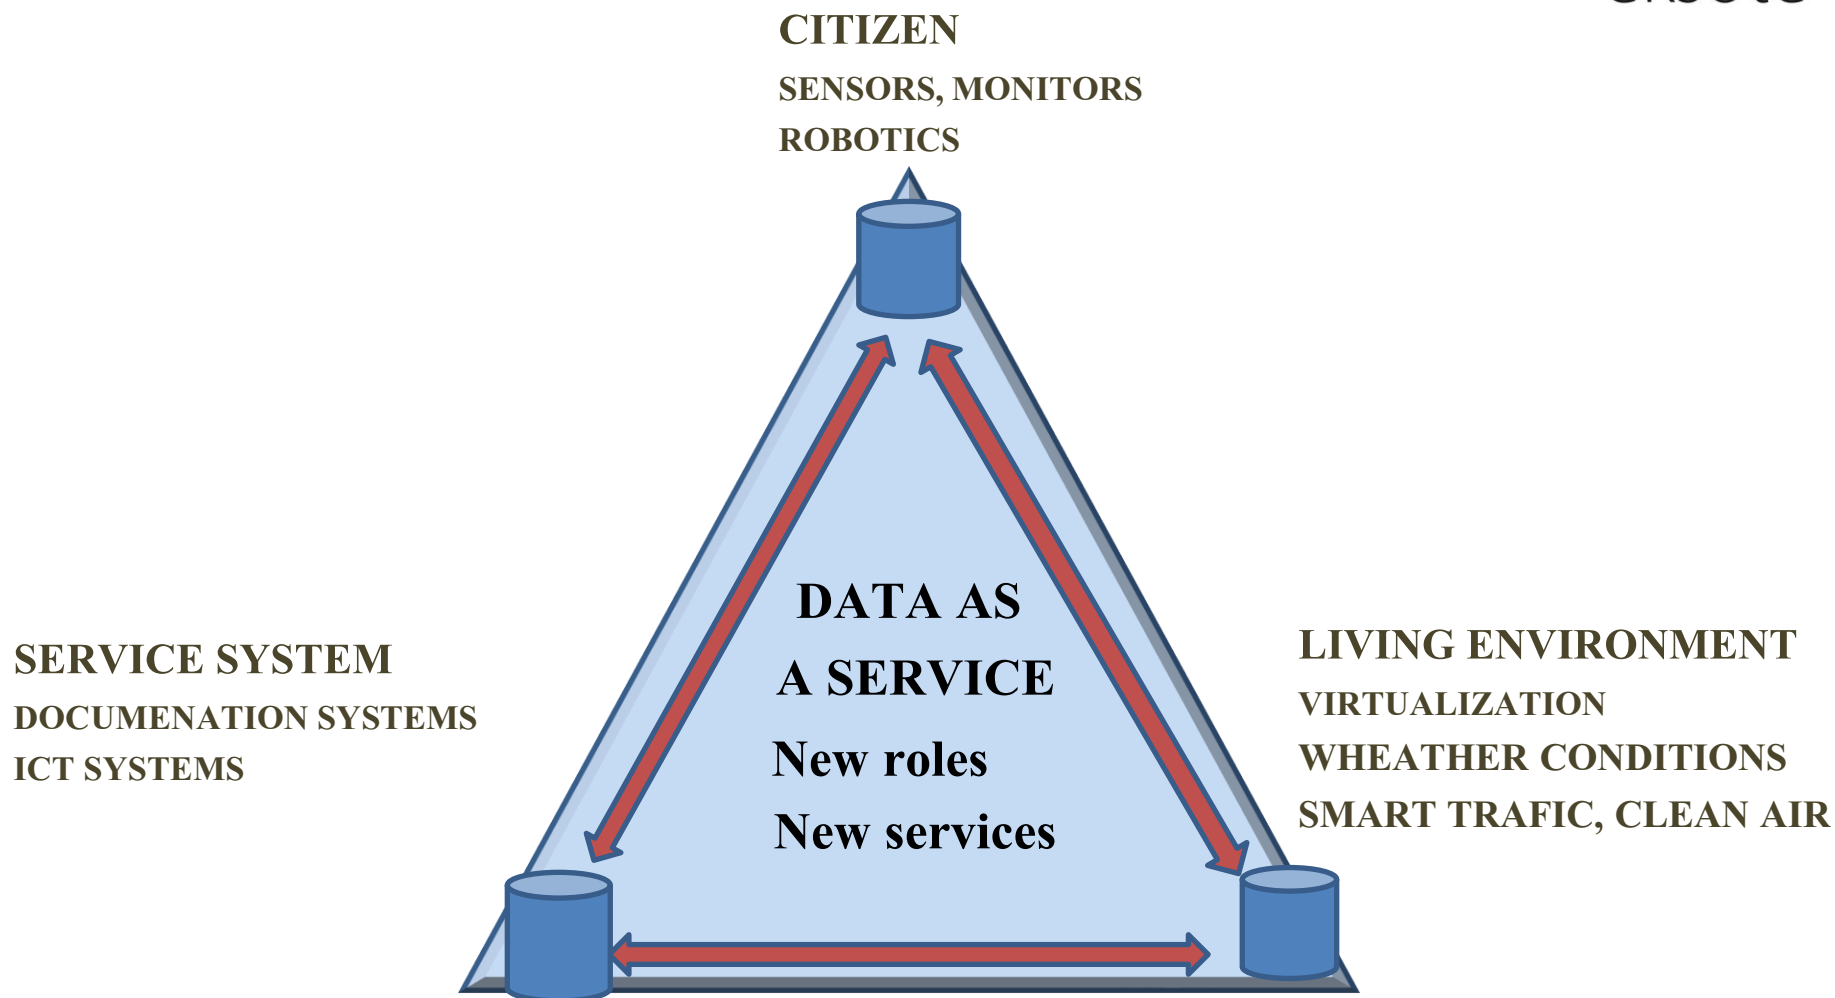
CITIZEN
SENSORS, MONITORS
ROBOTICS

DATA AS
A SERVICE
New roles
New services

SERVICE SYSTEM
DOCUMENATION SYSTEMS
ICT SYSTEMS

LIVING ENVIRONMENT
VIRTUALIZATION
WHEATHER CONDITIONS
SMART TRAFIC, CLEAN AIR